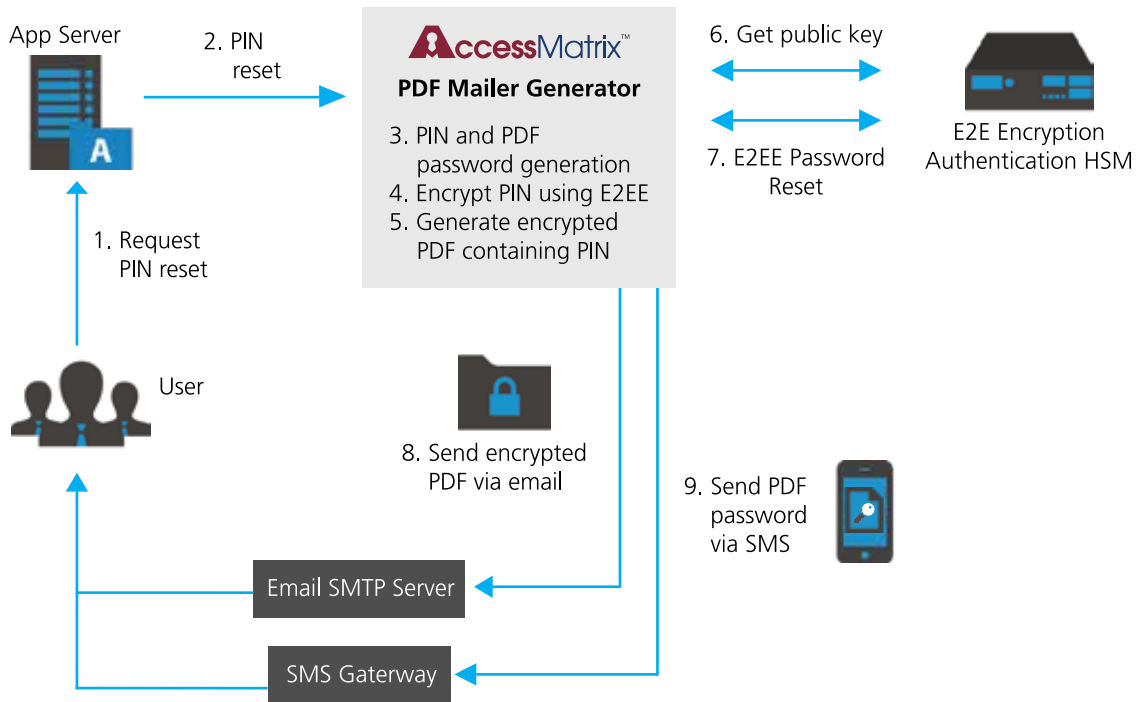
App Server

A

2. PIN reset

AccessMatrix™

PDF Mailer Generator

3. PIN and PDF password generation
4. Encrypt PIN using E2EE
5. Generate encrypted PDF containing PIN

6. Get public key

7. E2EE Password Reset

E2E Encryption Authentication HSM

1. Request PIN reset

User

8. Send encrypted PDF via email

9. Send PDF password via SMS

Email SMTP Server

SMS Gaterway